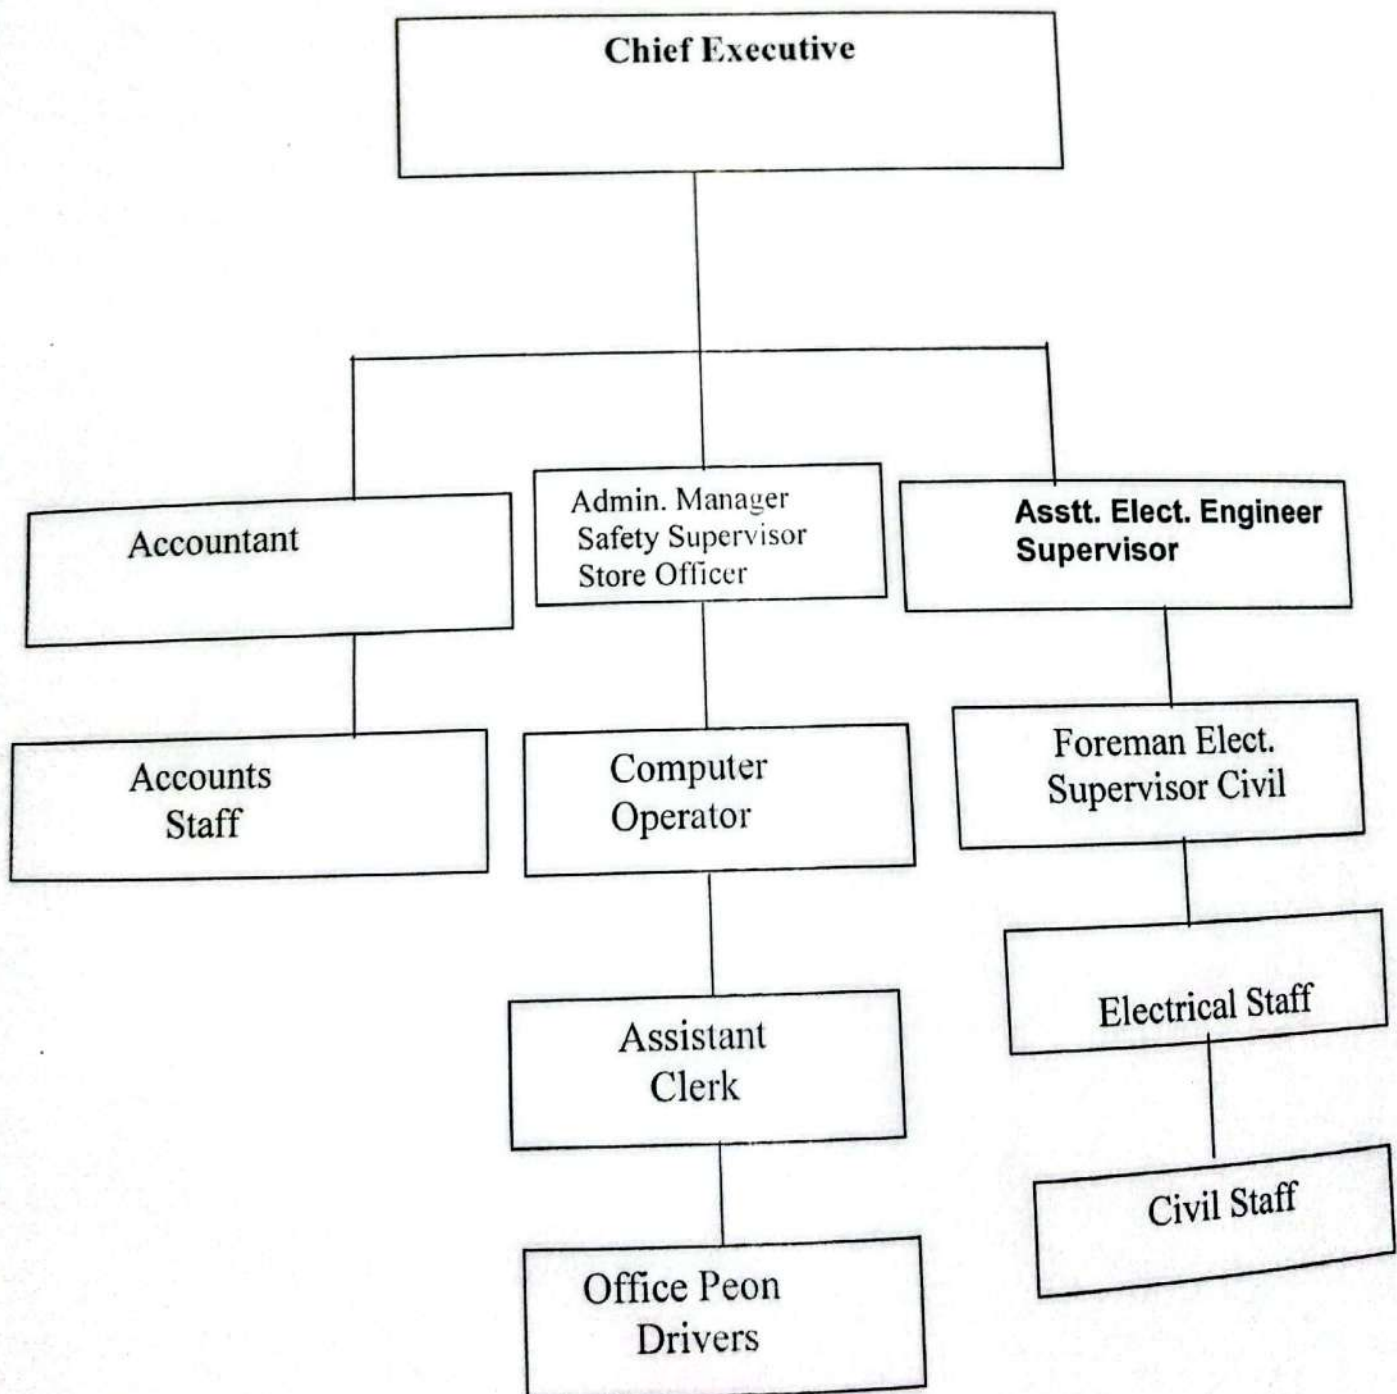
Chief Executive

Accountant

Admin. Manager
Safety Supervisor
Store Officer

Asstt. Elect. Engineer
Supervisor

Accounts
Staff

Computer
Operator

Foreman Elect.
Supervisor Civil

Assistant
Clerk

Electrical Staff

Civil Staff

Office Peon
Drivers